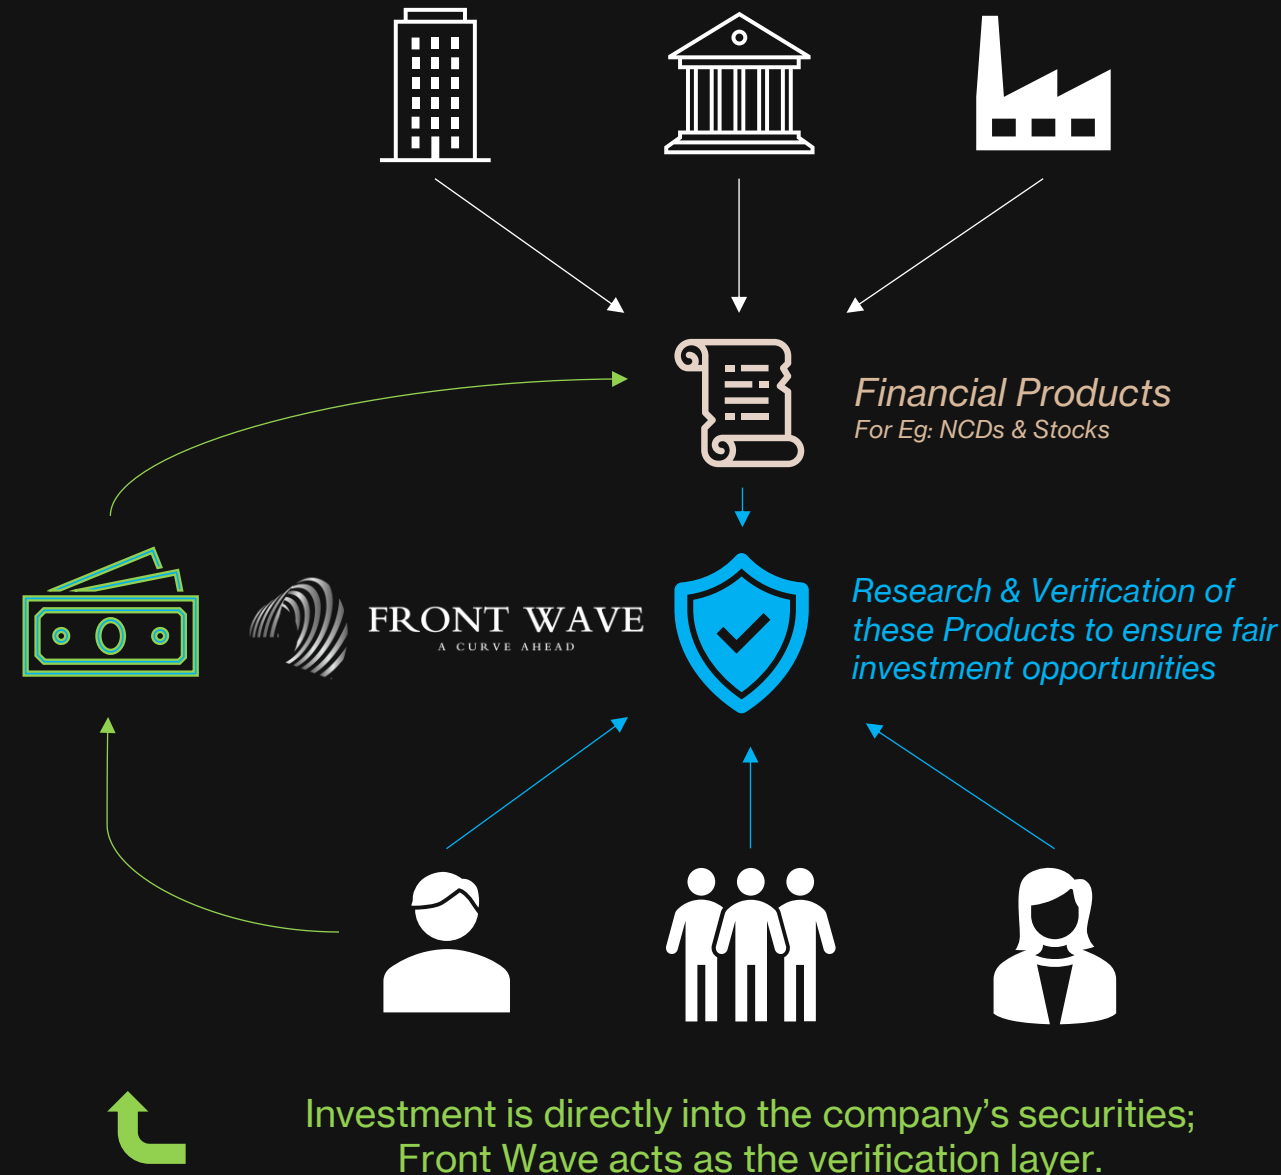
Financial Products
For Eg: NCDs & Stocks

FRONT WAVE
A CURVE AHEAD

Research & Verification of these Products to ensure fair investment opportunities

Investment is directly into the company's securities; Front Wave acts as the verification layer.